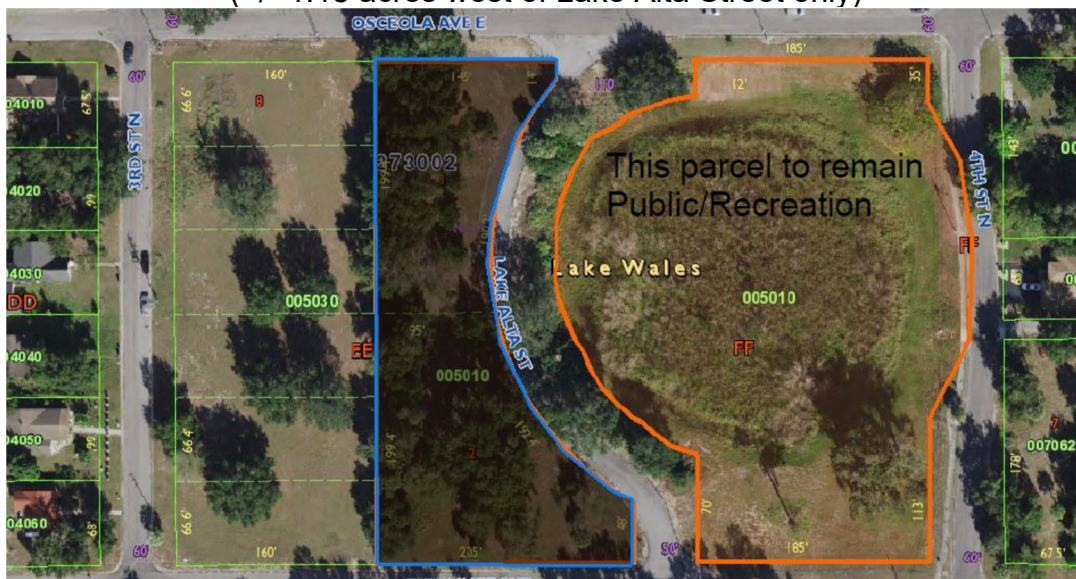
(+/- 1.16 acres West of Lake Alta Street only)

OSCEOLA AVE E

60'
160'
145'
110
185'
12'
35'
60'

66.6'
67.5'
8
04010
3RD ST N
273002
This parcel to remain Public/Recreation
4TH ST N
143'
00
04020
99
1
Lake Wales
FF
04030
LAKE ALTA ST
005010
DD
005030
EE
95'
FF
04040
005010
7
04050
99
66.4
199.4
2
007062
178'
04060
66.6'
68'
70'
113'
60'
160'
235'
50'
185'
60'
67.5'